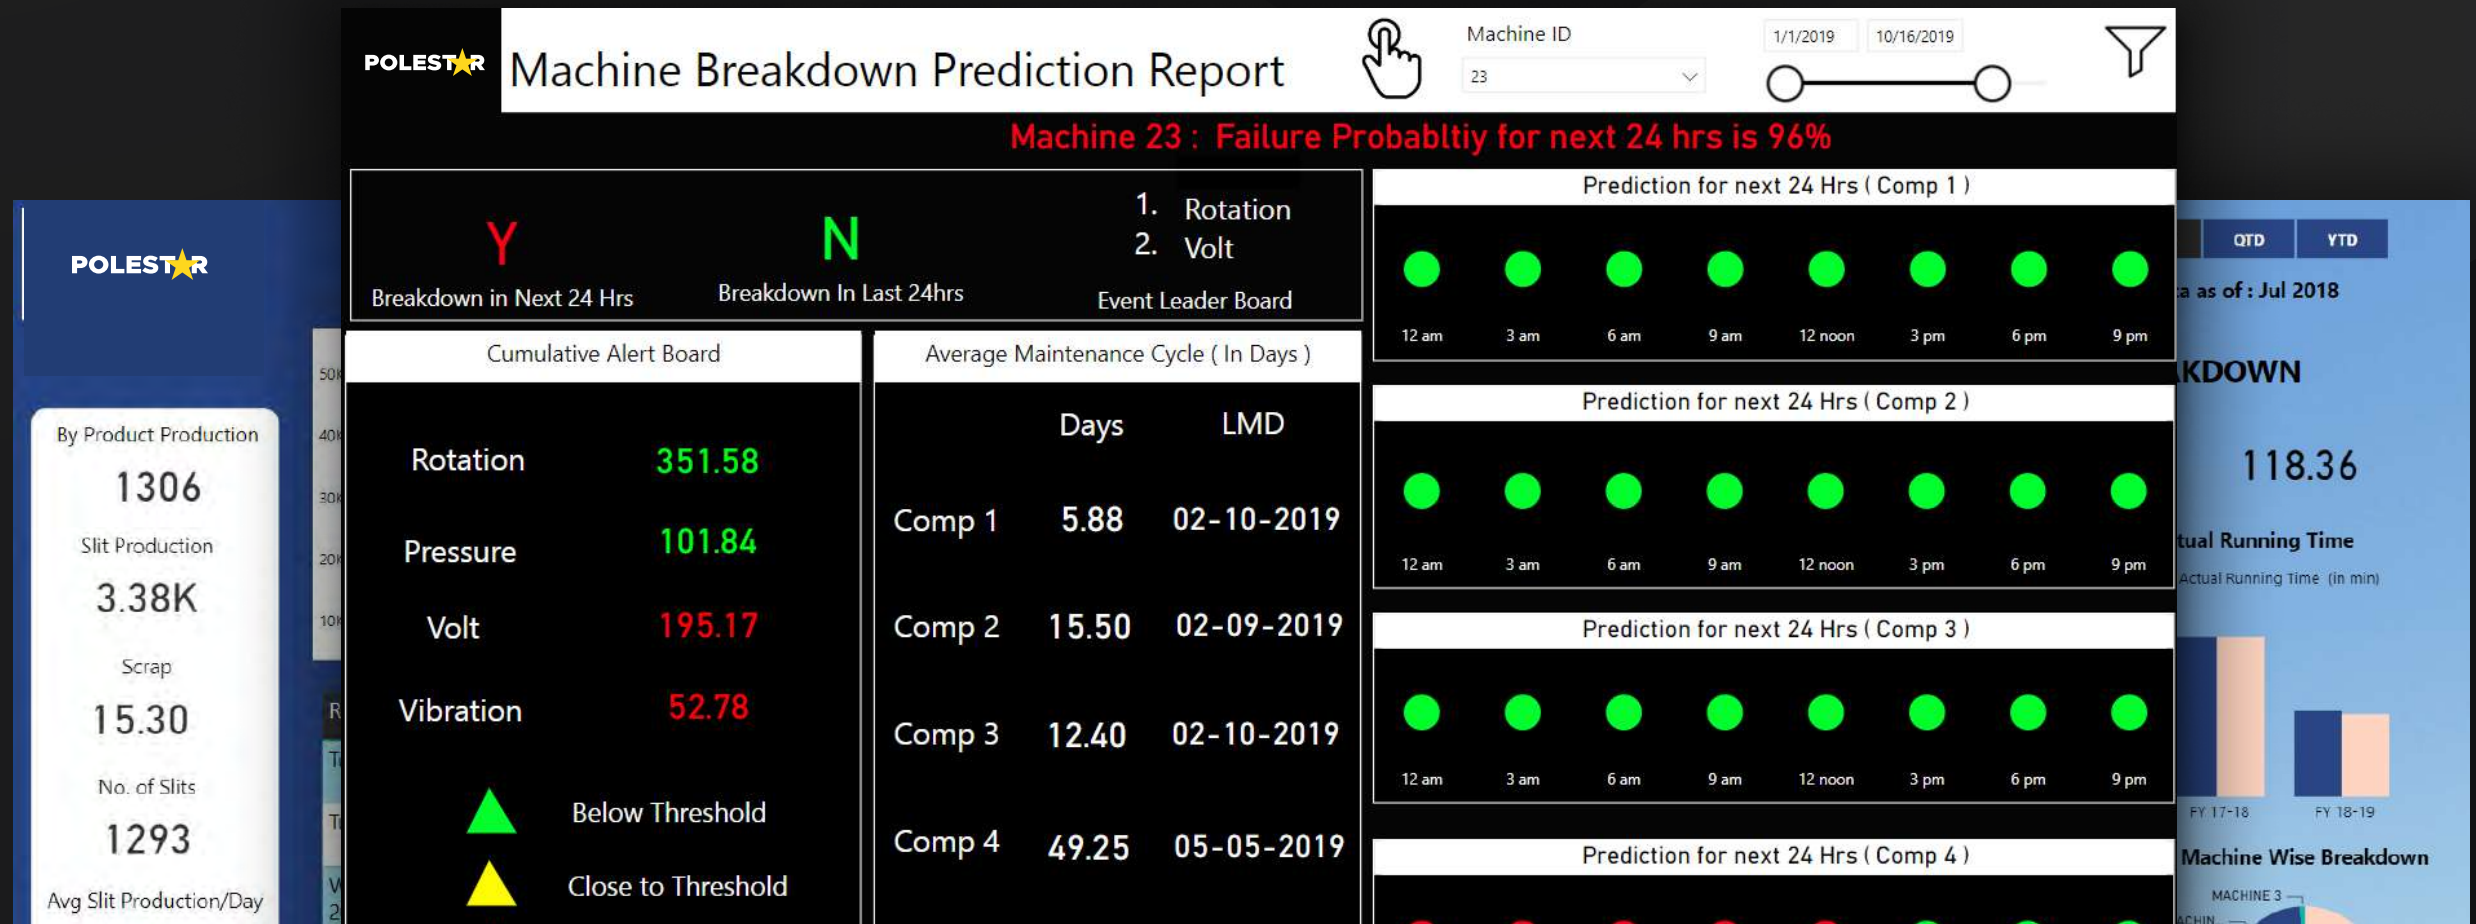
POLESTAR

By Product Production
1306
Slit Production
3.38K
Scrap
15.30
No. of Slits
1293
Avg Slit Production/Day

POLESTAR

Machine Breakdown Prediction Report

Machine ID
23

1/1/2019
10/16/2019

Machine 23 : Failure Probabltiy for next 24 hrs is 96%

Y
Breakdown in Next 24 Hrs

N
Breakdown In Last 24hrs

1. Rotation
2. Volt
Event Leader Board

Cumulative Alert Board

| | |
|---|---|
| Rotation | 351.58 |
| Pressure | 101.84 |
| Volt | 195.17 |
| Vibration | 52.78 |

Below Threshold
Close to Threshold

Average Maintenance Cycle ( In Days )

| | Days | LMD |
|---|---|---|
| Comp 1 | 5.88 | 02-10-2019 |
| Comp 2 | 15.50 | 02-09-2019 |
| Comp 3 | 12.40 | 02-10-2019 |
| Comp 4 | 49.25 | 05-05-2019 |

Prediction for next 24 Hrs ( Comp 1 )
12 am 3 am 6 am 9 am 12 noon 3 pm 6 pm 9 pm

Prediction for next 24 Hrs ( Comp 2 )
12 am 3 am 6 am 9 am 12 noon 3 pm 6 pm 9 pm

Prediction for next 24 Hrs ( Comp 3 )
12 am 3 am 6 am 9 am 12 noon 3 pm 6 pm 9 pm

Prediction for next 24 Hrs ( Comp 4 )

QTD YTD
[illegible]a as of : Jul 2018
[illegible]KDOWN
118.36
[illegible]tual Running Time
Actual Running Time (in min)
FY 17-18 FY 18-19
Machine Wise Breakdown
MACHINE 3
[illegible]ACHIN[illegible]